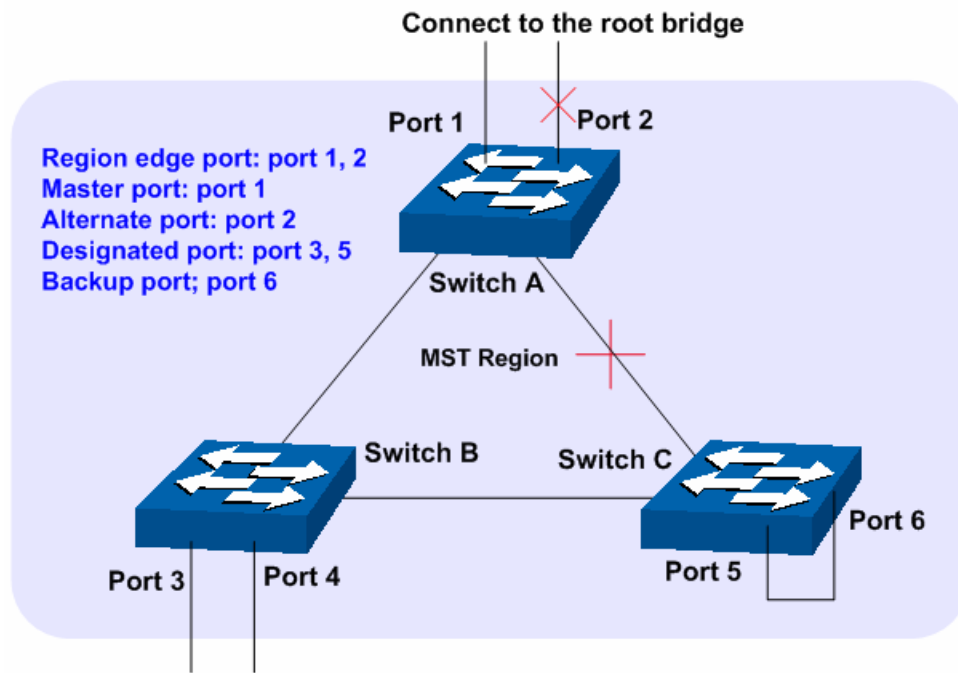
Connect to the root bridge

Port 1

Port 2

Region edge port: port 1, 2
Master port: port 1
Alternate port: port 2
Designated port: port 3, 5
Backup port; port 6

Switch A

MST Region

Switch B

Switch C

Port 6

Port 3

Port 4

Port 5